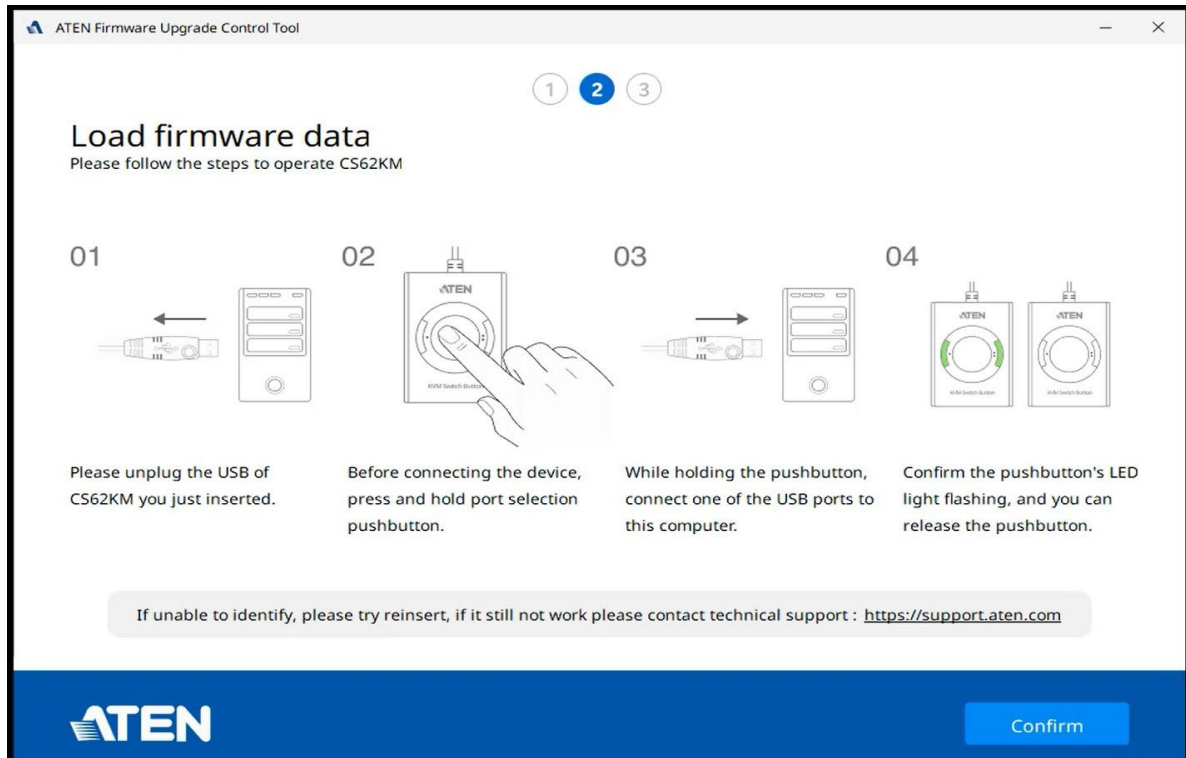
ATEN Firmware Upgrade Control Tool

1 2 3

Load firmware data
Please follow the steps to operate CS62KM

01

02

ATEN

KVM Switch Button

03

04

ATEN

KVM Switch Button

ATEN

KVM Switch Button

Please unplug the USB of CS62KM you just inserted.

Before connecting the device, press and hold port selection pushbutton.

While holding the pushbutton, connect one of the USB ports to this computer.

Confirm the pushbutton's LED light flashing, and you can release the pushbutton.

If unable to identify, please try reinsert, if it still not work please contact technical support : https://support.aten.com

ATEN

Confirm